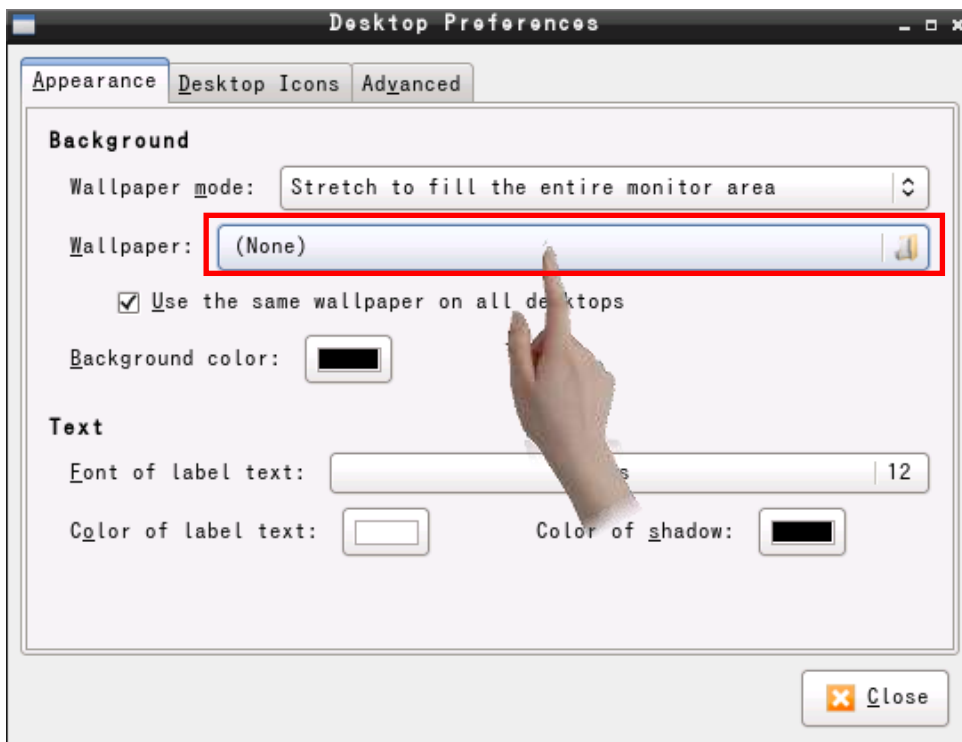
Desktop Preferences

Appearance | Desktop Icons | Advanced

Background

Wallpaper mode: Stretch to fill the entire monitor area

Wallpaper: (None)

Use the same wallpaper on all de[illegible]ktops

Background color:

Text

Font of label text: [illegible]s 12

Color of label text:

Color of shadow:

Close